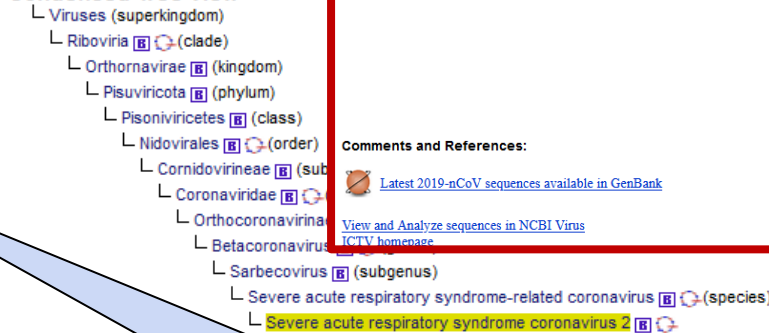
└ Viruses (superkingdom)
└ Riboviria B (clade)
└ Orthornavirae B (kingdom)
└ Pisuviricota B (phylum)
└ Pisoniviricetes B (class)
└ Nidovirales B (order)
└ Cornidovirineae B (sub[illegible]
└ Coronaviridae B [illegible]
└ Orthocoronavirina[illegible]
└ Betacoronavirus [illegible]
└ Sarbecovirus B (subgenus)
└ Severe acute respiratory syndrome-related coronavirus B (species)
└ Severe acute respiratory syndrome coronavirus 2 B

Comments and References:

Latest 2019-nCoV sequences available in GenBank

View and Analyze sequences in NCBI Virus
ICTV homepage